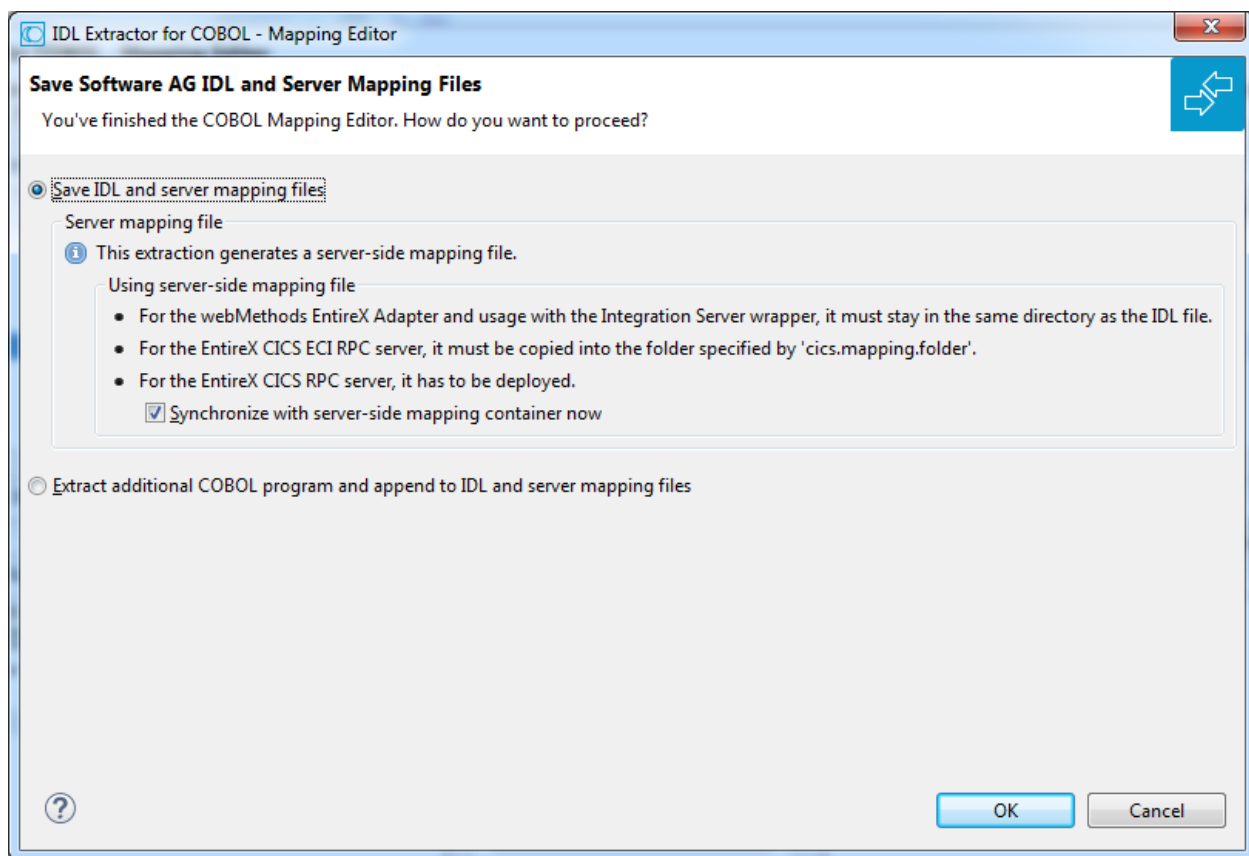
IDL Extractor for COBOL - Mapping Editor

Save Software AG IDL and Server Mapping Files

You've finished the COBOL Mapping Editor. How do you want to proceed?

Save IDL and server mapping files

Server mapping file

This extraction generates a server-side mapping file.

Using server-side mapping file

- For the webMethods EntireX Adapter and usage with the Integration Server wrapper, it must stay in the same directory as the IDL file.
- For the EntireX CICS ECI RPC server, it must be copied into the folder specified by 'cics.mapping.folder'.
- For the EntireX CICS RPC server, it has to be deployed.

Synchronize with server-side mapping container now

Extract additional COBOL program and append to IDL and server mapping files

OK

Cancel